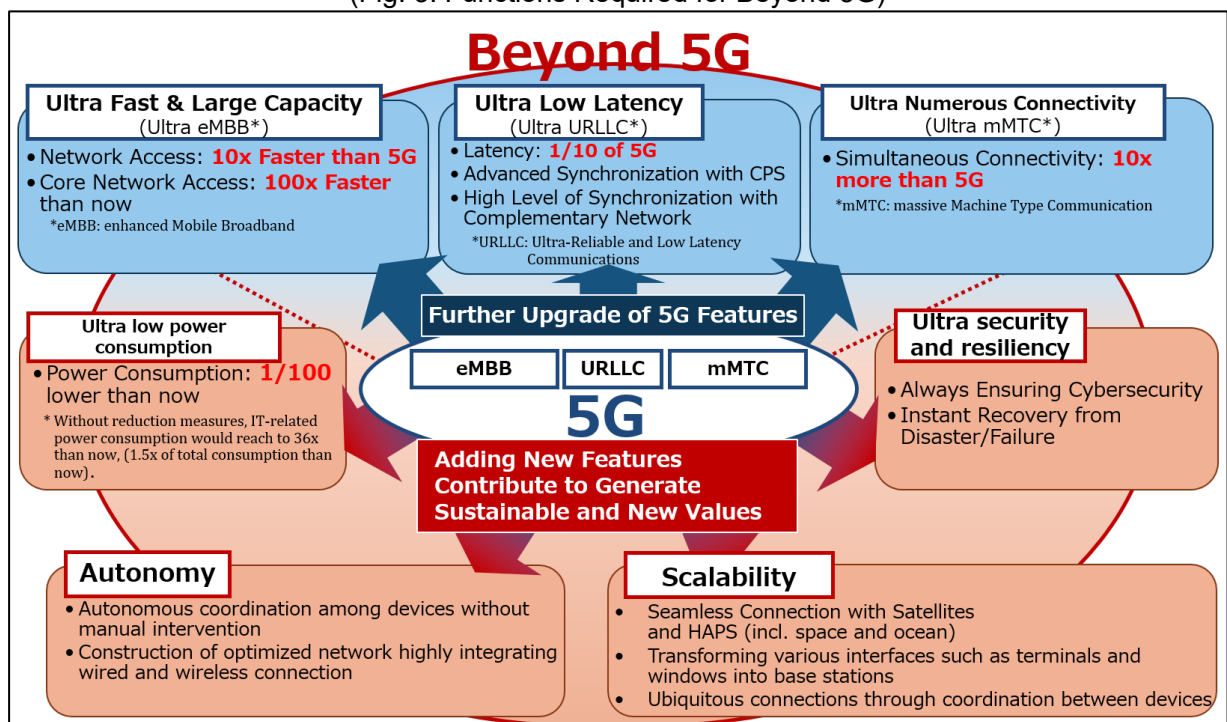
(Fig. 3: Functions Required for Beyond 5G)

Beyond 5G

Ultra Fast & Large Capacity
(Ultra eMBB*)
• Network Access: 10x Faster than 5G
• Core Network Access: 100x Faster than now
*eMBB: enhanced Mobile Broadband

Ultra Low Latency
(Ultra URLLC*)
• Latency: 1/10 of 5G
• Advanced Synchronization with CPS
• High Level of Synchronization with Complementary Network
*URLLC: Ultra-Reliable and Low Latency Communications

Ultra Numerous Connectivity
(Ultra mMTC*)
• Simultaneous Connectivity: 10x more than 5G
*mMTC: massive Machine Type Communication

Further Upgrade of 5G Features

Ultra low power consumption
• Power Consumption: 1/100 lower than now
* Without reduction measures, IT-related power consumption would reach to 36x than now, (1.5x of total consumption than now).

eMBB URLLC mMTC
5G

Ultra security and resiliency
• Always Ensuring Cybersecurity
• Instant Recovery from Disaster/Failure

Adding New Features Contribute to Generate Sustainable and New Values

Autonomy
• Autonomous coordination among devices without manual intervention
• Construction of optimized network highly integrating wired and wireless connection

Scalability
• Seamless Connection with Satellites and HAPS (incl. space and ocean)
• Transforming various interfaces such as terminals and windows into base stations
• Ubiquitous connections through coordination between devices